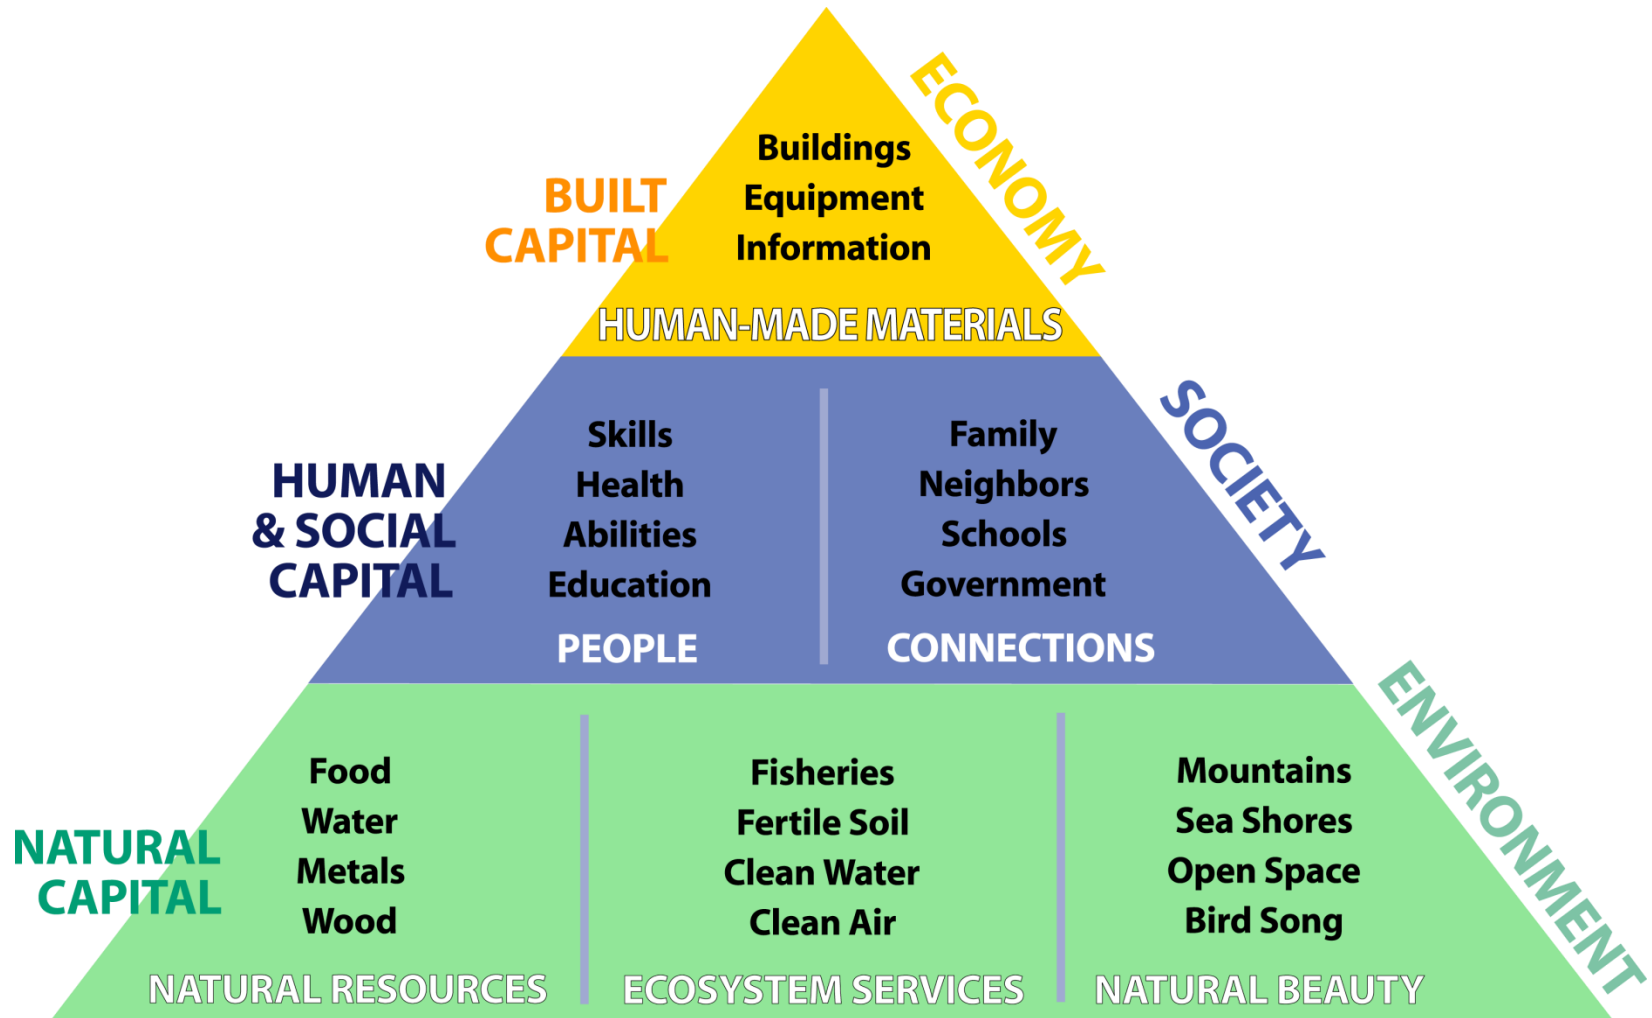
ECONOMY

BUILT CAPITAL

Buildings
Equipment
Information

HUMAN-MADE MATERIALS

SOCIETY

HUMAN & SOCIAL CAPITAL

Skills
Health
Abilities
Education

PEOPLE

Family
Neighbors
Schools
Government

CONNECTIONS

ENVIRONMENT

NATURAL CAPITAL

Food
Water
Metals
Wood

NATURAL RESOURCES

Fisheries
Fertile Soil
Clean Water
Clean Air

ECOSYSTEM SERVICES

Mountains
Sea Shores
Open Space
Bird Song

NATURAL BEAUTY